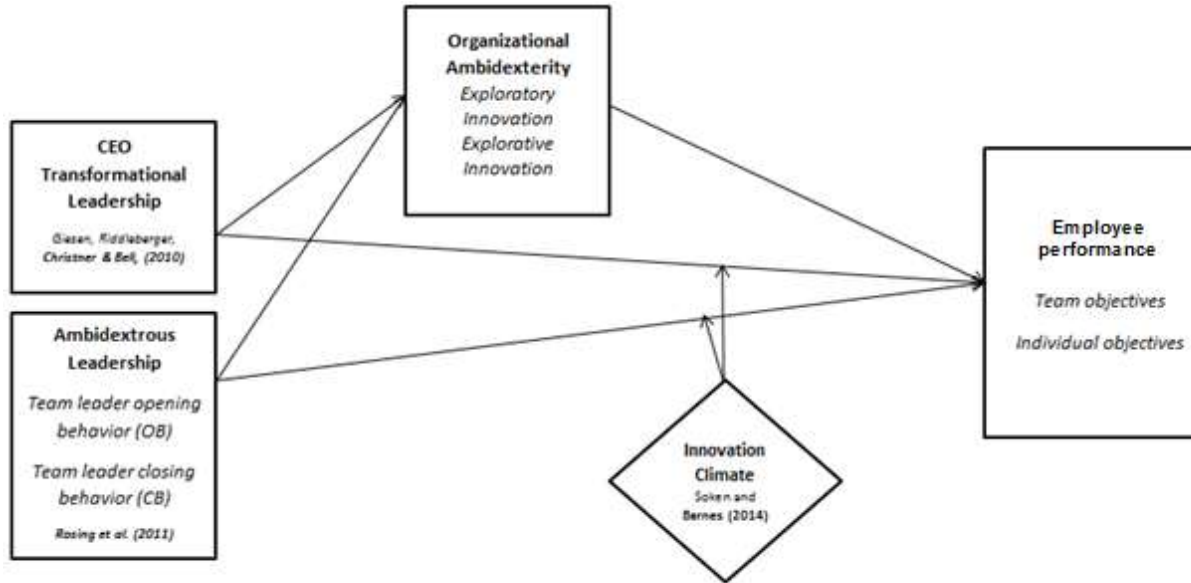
CEO Transformational Leadership

Giesen, Riddleberger, Christner & Bell, (2010)

Ambidextrous Leadership

Team leader opening behavior (OB)

Team leader closing behavior (CB)

Rosing et al. (2011)

Organizational Ambidexterity

Exploratory Innovation

Explorative Innovation

Innovation Climate

Soken and Barnes (2014)

Employee performance

Team objectives

Individual objectives